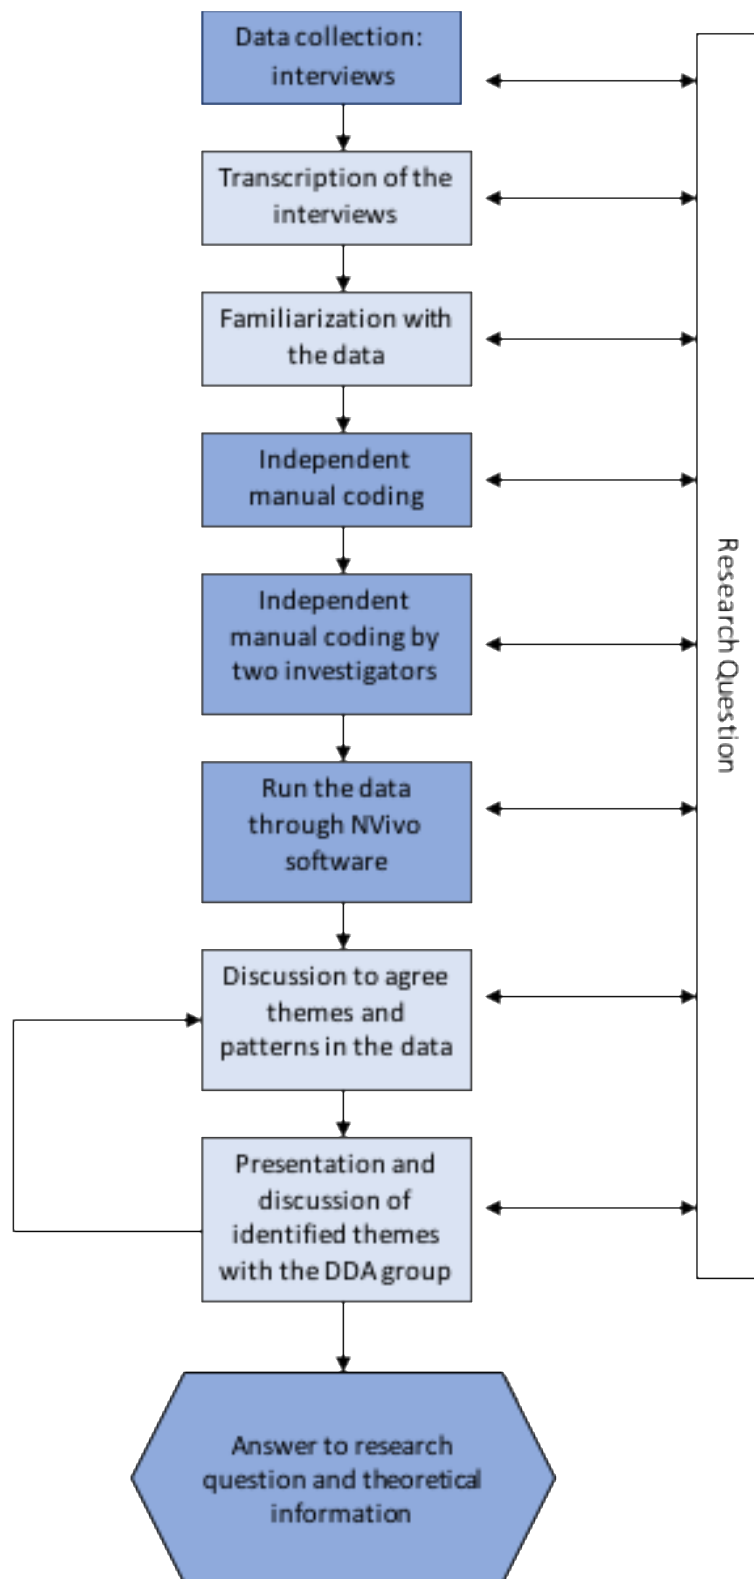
Data collection: interviews

Transcription of the interviews

Familiarization with the data

Independent manual coding

Independent manual coding by two investigators

Run the data through NVivo software

Discussion to agree themes and patterns in the data

Presentation and discussion of identified themes with the DDA group

Answer to research question and theoretical information

Research Question